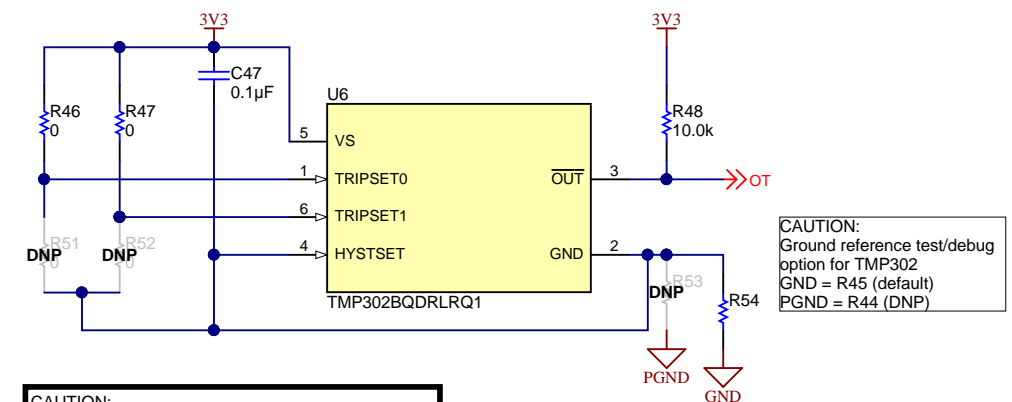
3V3

C47
0.1µF

R46
0

R47
0

U6

5 VS

1 TRIPSET0

6 TRIPSET1

4 HYSTSET

$\overline{OUT}$ 3

GND 2

TMP302BQDRLRQ1

3V3

R48
10.0k

OT

R51
DNP
0

R52
DNP
0

R53
DNP

R54

PGND

GND

CAUTION:
Ground reference test/debug option for TMP302
GND = R45 (default)
PGND = R44 (DNP)

CAUTION: